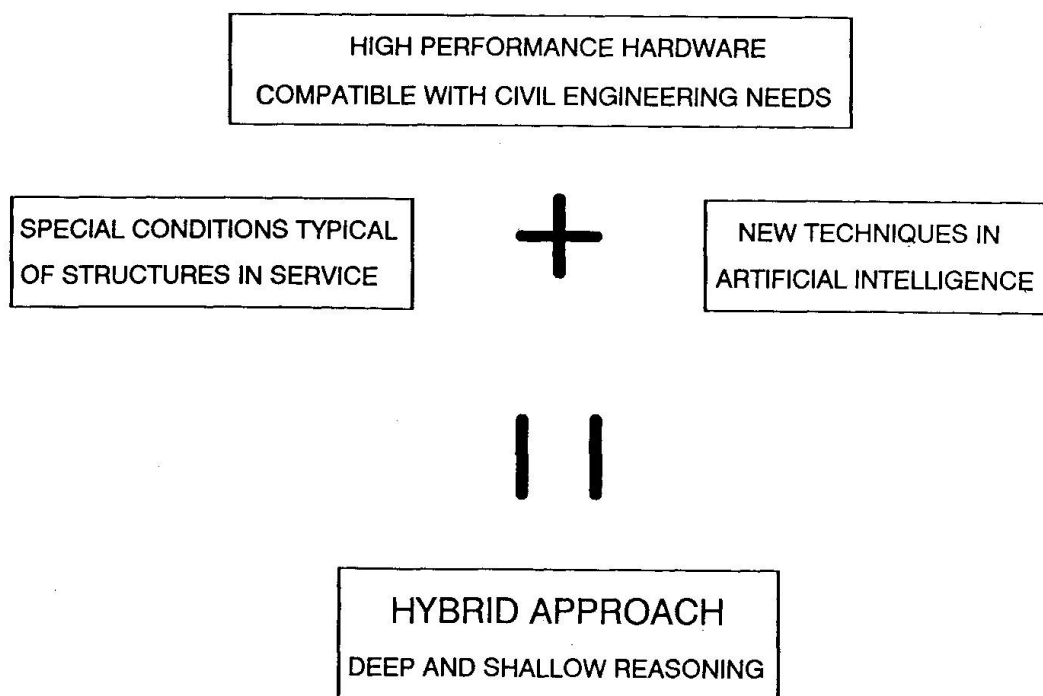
HIGH PERFORMANCE HARDWARE
COMPATIBLE WITH CIVIL ENGINEERING NEEDS

SPECIAL CONDITIONS TYPICAL OF STRUCTURES IN SERVICE

+

NEW TECHNIQUES IN ARTIFICIAL INTELLIGENCE

=

HYBRID APPROACH
DEEP AND SHALLOW REASONING